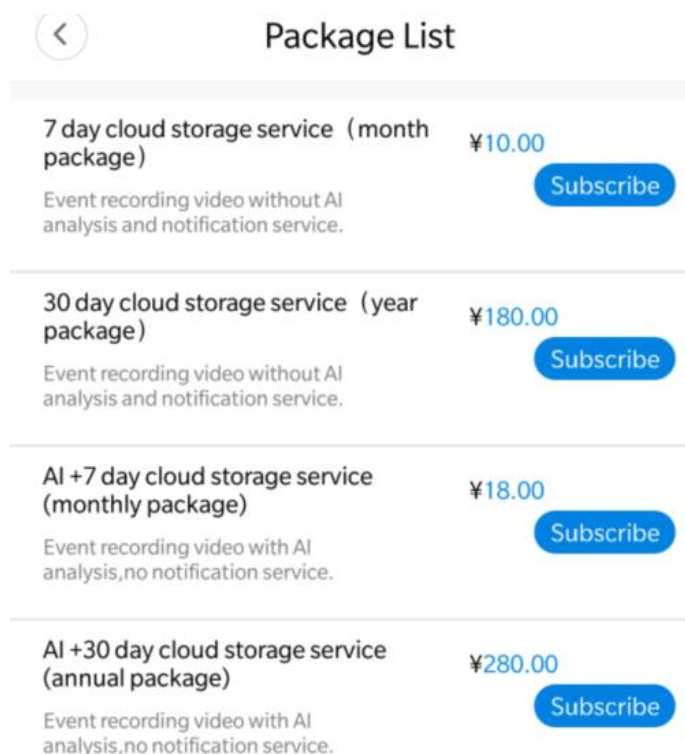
Package List

7 day cloud storage service（month package）
Event recording video without AI analysis and notification service.
¥10.00
Subscribe

30 day cloud storage service（year package）
Event recording video without AI analysis and notification service.
¥180.00
Subscribe

AI +7 day cloud storage service (monthly package)
Event recording video with AI analysis,no notification service.
¥18.00
Subscribe

AI +30 day cloud storage service (annual package)
Event recording video with AI analysis,no notification service.
¥280.00
Subscribe